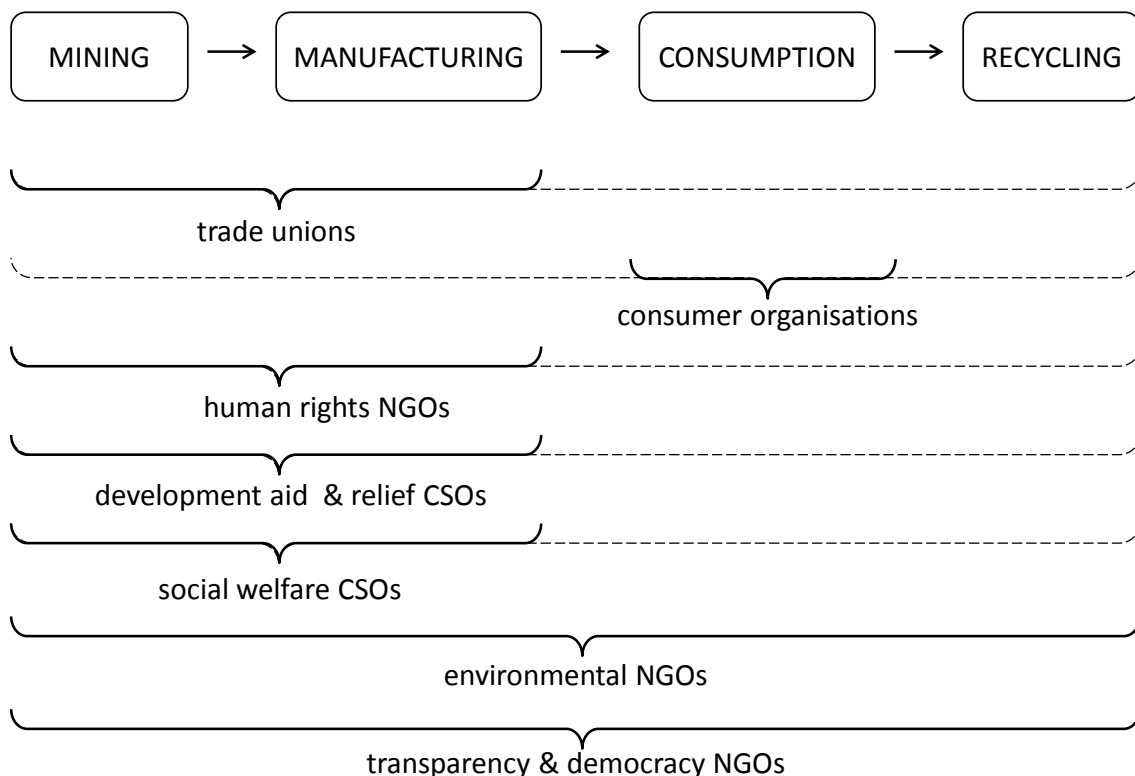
MINING

MANUFACTURING

CONSUMPTION

RECYCLING

trade unions

consumer organisations

human rights NGOs

development aid & relief CSOs

social welfare CSOs

environmental NGOs

transparency & democracy NGOs